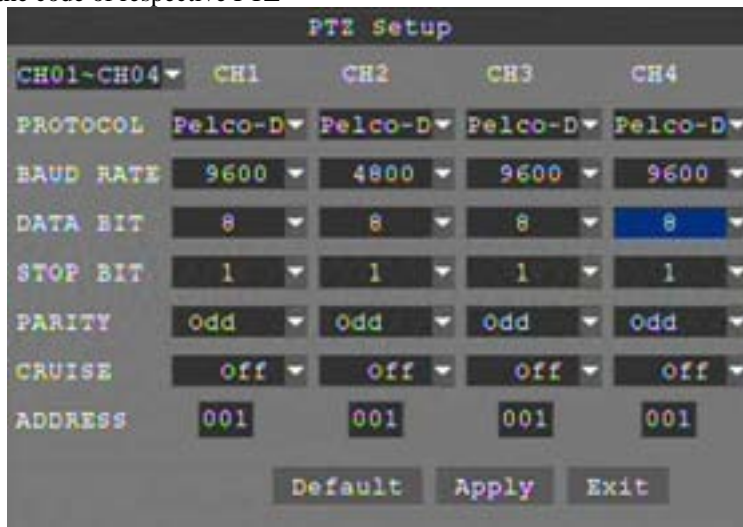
PTZ Setup

| CH01~CH04 | CH1 | CH2 | CH3 | CH4 |
|---|---|---|---|---|
| PROTOCOL | Pelco-D | Pelco-D | Pelco-D | Pelco-D |
| BAUD RATE | 9600 | 4800 | 9600 | 9600 |
| DATA BIT | 8 | 8 | 8 | 8 |
| STOP BIT | 1 | 1 | 1 | 1 |
| PARITY | Odd | Odd | Odd | Odd |
| CRUISE | Off | Off | Off | Off |
| ADDRESS | 001 | 001 | 001 | 001 |

Default Apply Exit